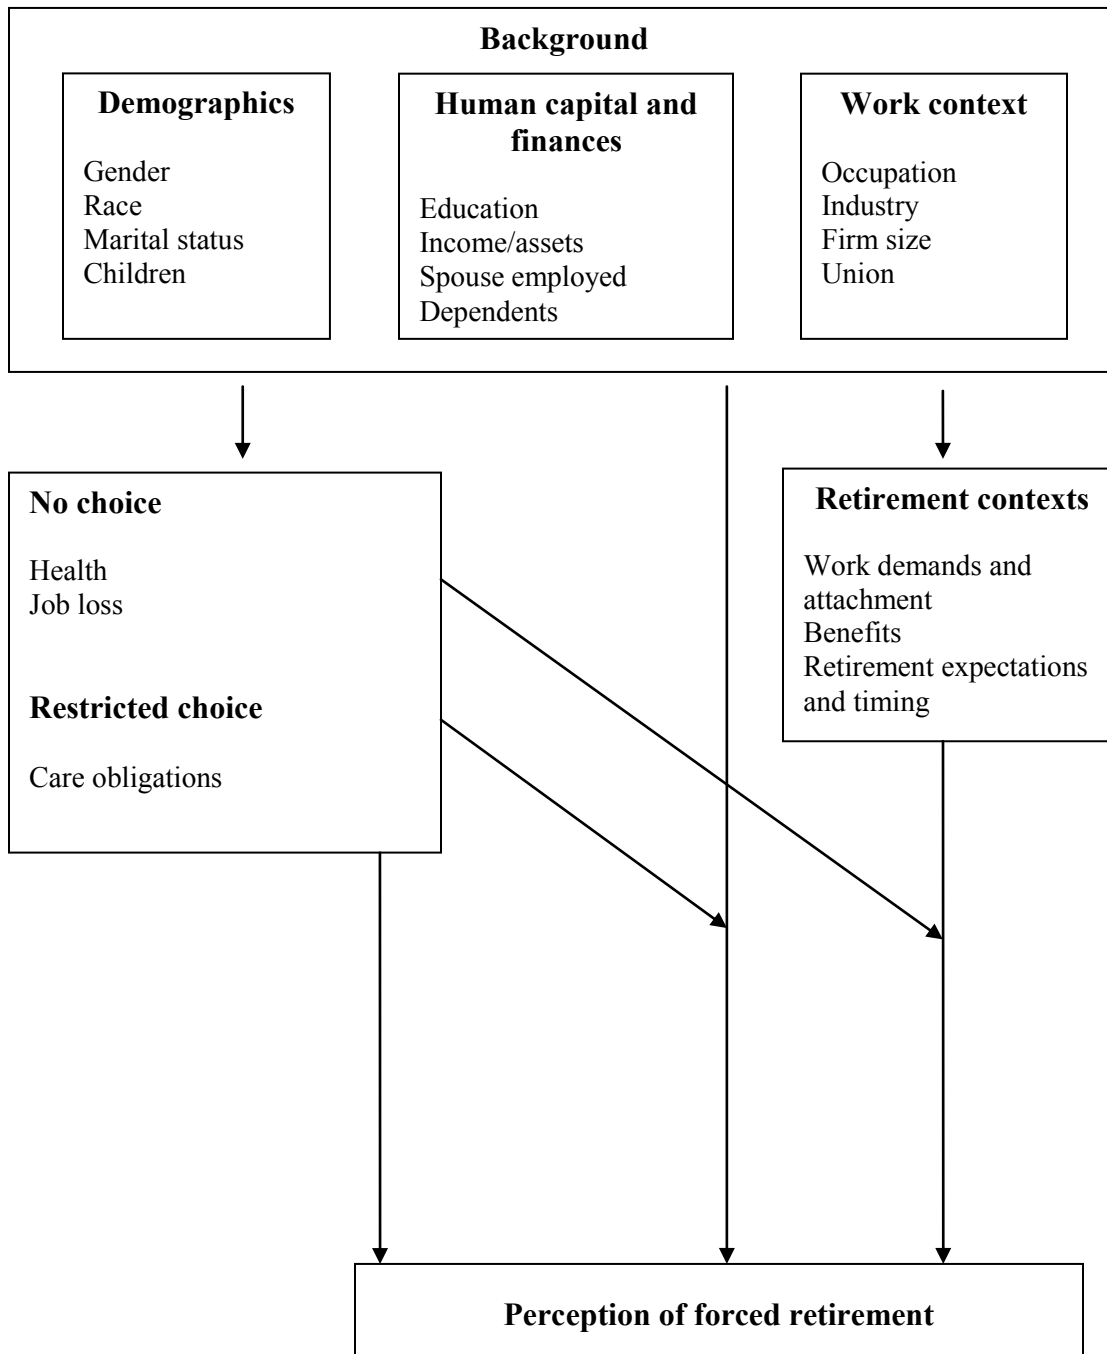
Background

Demographics

Gender
Race
Marital status
Children

Human capital and finances

Education
Income/assets
Spouse employed
Dependents

Work context

Occupation
Industry
Firm size
Union

No choice

Health
Job loss

Restricted choice

Care obligations

Retirement contexts

Work demands and attachment
Benefits
Retirement expectations and timing

Perception of forced retirement